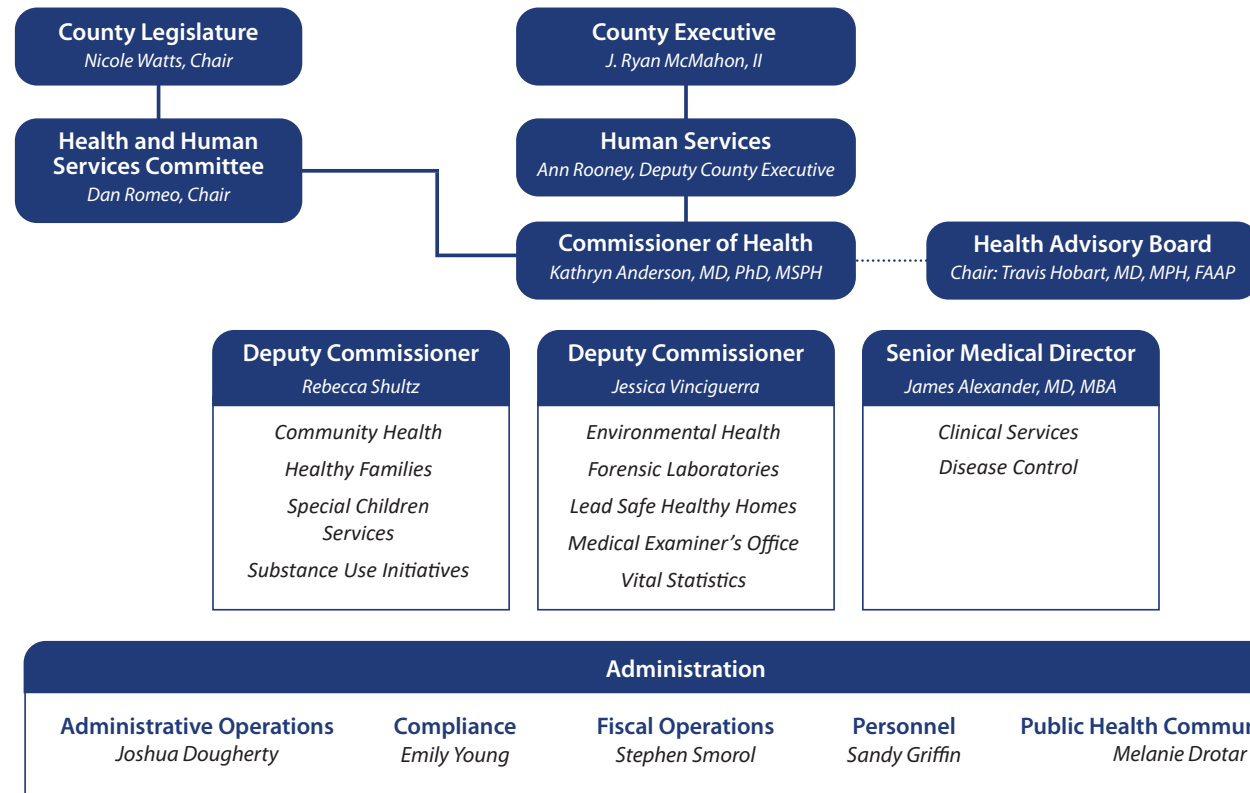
County Legislature
Nicole Watts, Chair

Health and Human Services Committee
Dan Romeo, Chair

County Executive
J. Ryan McMahon, II

Human Services
Ann Rooney, Deputy County Executive

Commissioner of Health
Kathryn Anderson, MD, PhD, MSPH

Health Advisory Board
Chair: Travis Hobart, MD, MPH, FAAP

Deputy Commissioner
Rebecca Shultz

Community Health
Healthy Families
Special Children Services
Substance Use Initiatives

Deputy Commissioner
Jessica Vinciguerra

Environmental Health
Forensic Laboratories
Lead Safe Healthy Homes
Medical Examiner's Office
Vital Statistics

Senior Medical Director
James Alexander, MD, MBA

Clinical Services
Disease Control

Administration

Administrative Operations
Joshua Dougherty

Compliance
Emily Young

Fiscal Operations
Stephen Smorol

Personnel
Sandy Griffin

Public Health Commu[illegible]
Melanie Drotar